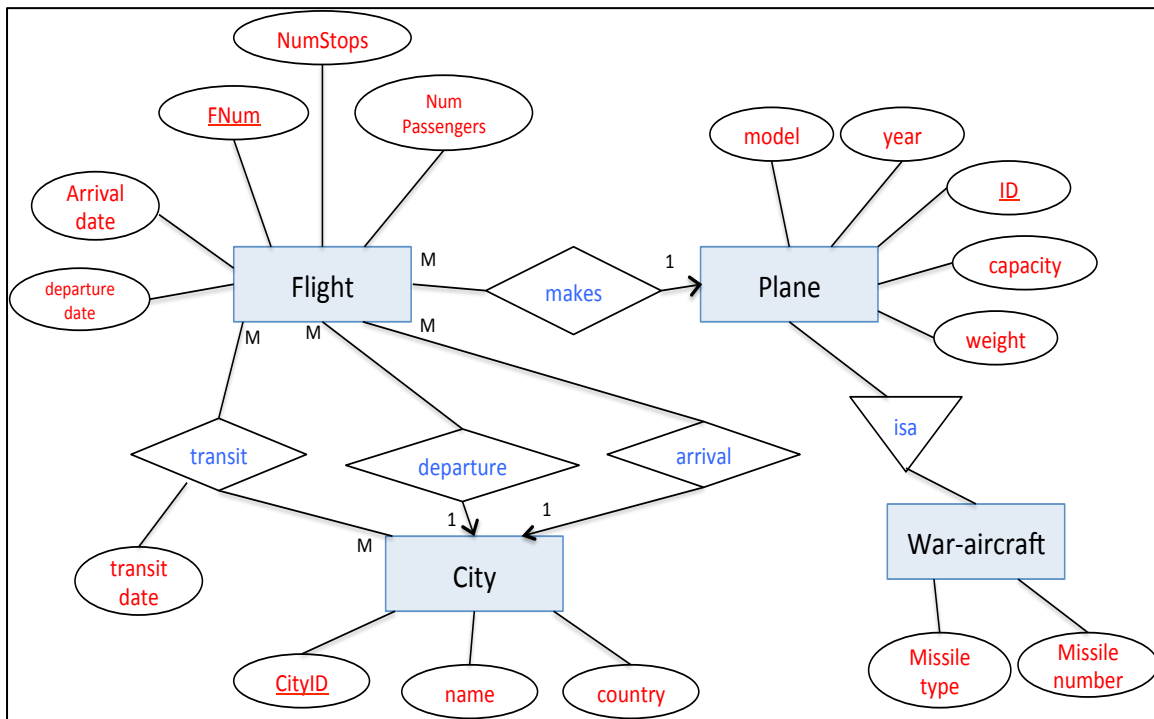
NumStops

FNum

Num Passengers

Arrival date

departure date

Flight

M

makes

1

Plane

model

year

ID

capacity

weight

M

M

M

isa

transit

departure

arrival

1

1

M

transit date

City

War-aircraft

CityID

name

country

Missile type

Missile number